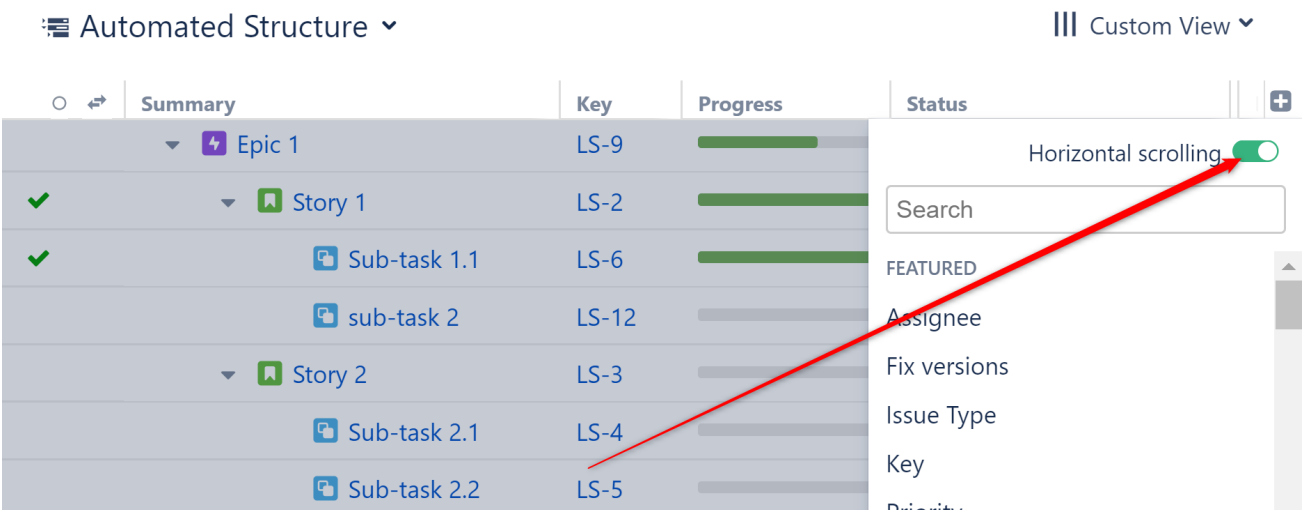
Automated Structure

Custom View

| Summary | Key | Progress | Status |
|---|---|---|---|
| Epic 1 | LS-9 | | |
| ✔ Story 1 | LS-2 | | |
| ✔ Sub-task 1.1 | LS-6 | | |
| sub-task 2 | LS-12 | | |
| Story 2 | LS-3 | | |
| Sub-task 2.1 | LS-4 | | |
| Sub-task 2.2 | LS-5 | | |

Horizontal scrolling

Search

FEATURED

Assignee

Fix versions

Issue Type

Key

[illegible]